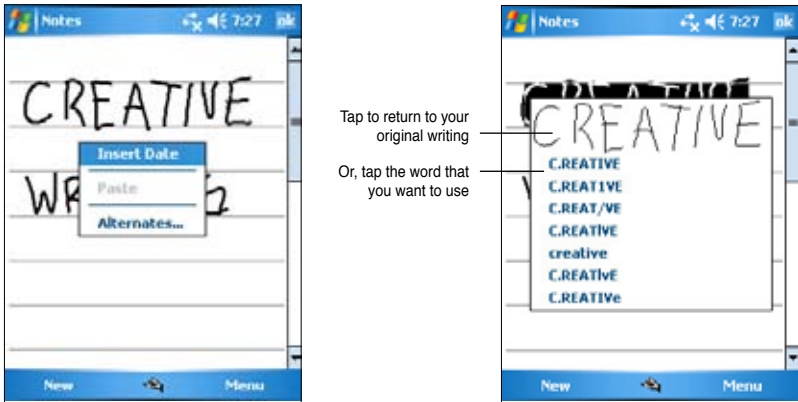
Notes 7:27 ok

CREATIVE

WR

Insert Date

Paste

Alternates...

New Menu

Notes 7:27 ok

Tap to return to your original writing

Or, tap the word that you want to use

CREATIVE

C.REATIVE

C.REAT1VE

C.REAT/VE

C.REATIVE

creative

C.REATIvE

C.REATIVe

New Menu